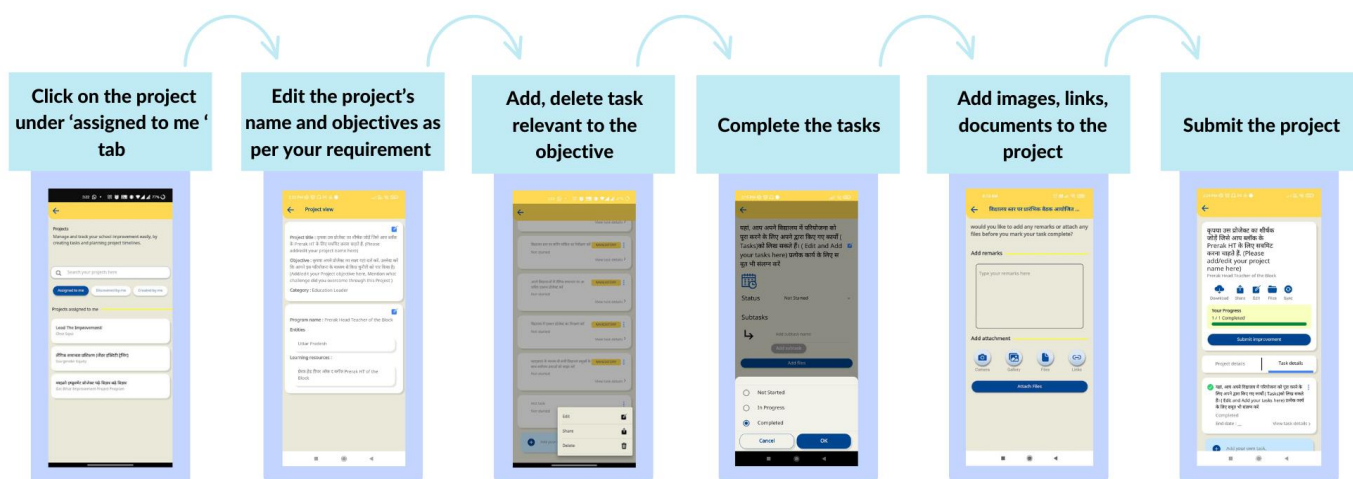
Click on the project under 'assigned to me ' tab

Projects

Manage and track your school improvement easily, by creating tasks and planning project timelines.

Search your projects here

Assigned to me

Projects assigned to me

Lead The Improvement

Edit the project's name and objectives as per your requirement

Project view

Project title :

Objective :

Category : Education Leader

Program name : Prerak Head Teacher of the Block

Entities :

Uttar Pradesh

Learning resources :

Add, delete task relevant to the objective

Edit

Share

Delete

Complete the tasks

Tasks] को लिखा सकते हैं। ( Edit and Add your tasks here)

Status

Not Started

Subtasks

Add files

Not Started

In Progress

Completed

Cancel

OK

Add images, links, documents to the project

would you like to add any remarks or attach any files before you mark your task complete?

Add remarks

Type your remarks here

Add attachment

Camera

Gallery

Files

Links

Attach files

Submit the project

कृपया उस प्रोजेक्ट का शीर्षक जोड़ें जिसे आप ब्लॉक के Prerak HT के लिए सबमिट करना चाहते हैं। (Please add/edit your project name here)

Prerak Head Teacher of the Block

Download

Share

Edit

Files

Sync

Your Progress

1 / 1 Completed

Submit Improvement

Project details

Task details

Completed

Add your own task